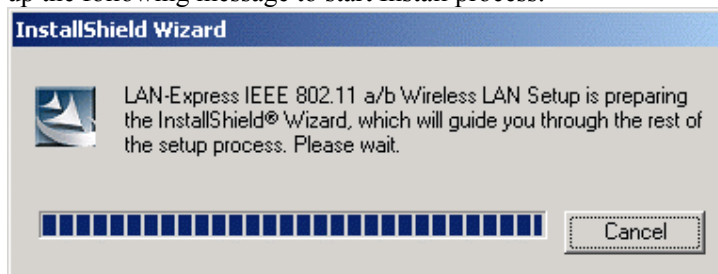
up the following message to start install process.

InstallShield Wizard

LAN-Express IEEE 802.11 a/b Wireless LAN Setup is preparing the InstallShield® Wizard, which will guide you through the rest of the setup process. Please wait.

Cancel